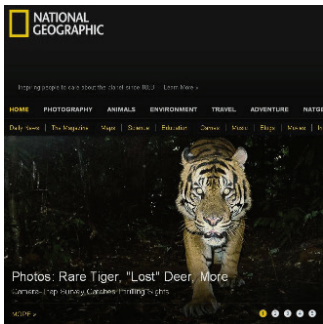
NATIONAL GEOGRAPHIC

Inspiring people to care about the planet since 1888 Learn More »

HOME PHOTOGRAPHY ANIMALS ENVIRONMENT TRAVEL ADVENTURE NATGE

Daily News | The Magazine | Maps | Science | Education | Games | Music | Blogs | Movies | In

Photos: Rare Tiger, "Lost" Deer, More

Camera-Trap Survey Catches Thrilling Sights

MORE »

1 2 3 4 5